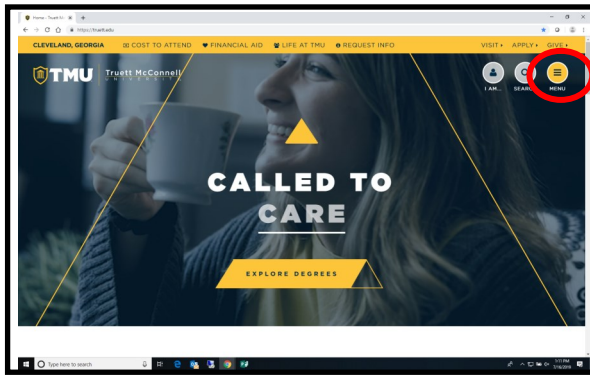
Home - Truett Mc

https://truett.edu

CLEVELAND, GEORGIA COST TO ATTEND FINANCIAL AID LIFE AT TMU REQUEST INFO VISIT APPLY GIVE

TMU Truett McConnell UNIVERSITY

I AM... SEARCH MENU

CALLED TO CARE

EXPLORE DEGREES

Type here to search

1:11 PM
7/16/2019